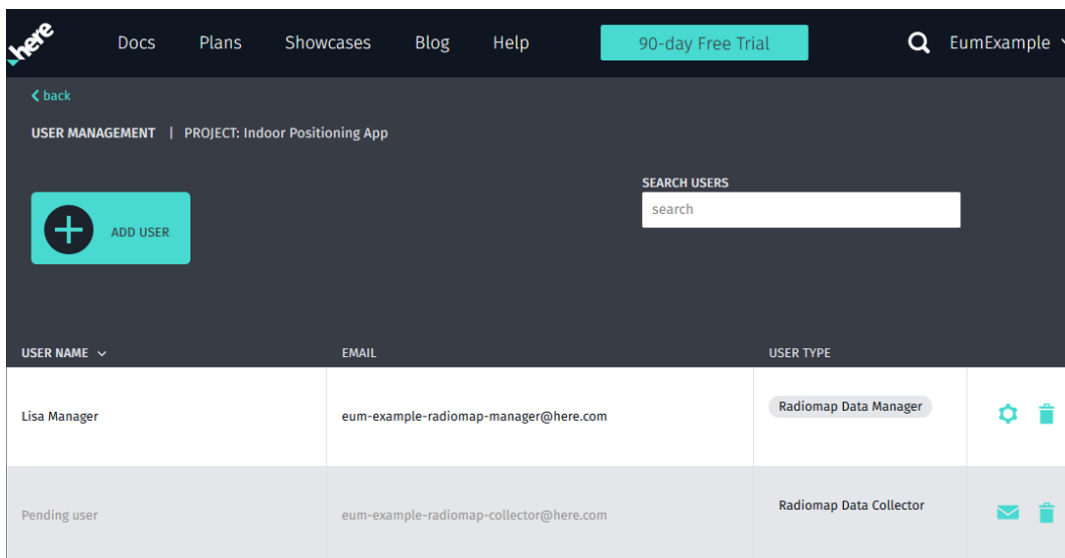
here Docs Plans Showcases Blog Help 90-day Free Trial EumExample

back

USER MANAGEMENT | PROJECT: Indoor Positioning App

ADD USER

SEARCH USERS
search

| USER NAME | EMAIL | USER TYPE |
|---|---|---|
| Lisa Manager | eum-example-radiomap-manager@here.com | Radiomap Data Manager |
| Pending user | eum-example-radiomap-collector@here.com | Radiomap Data Collector |